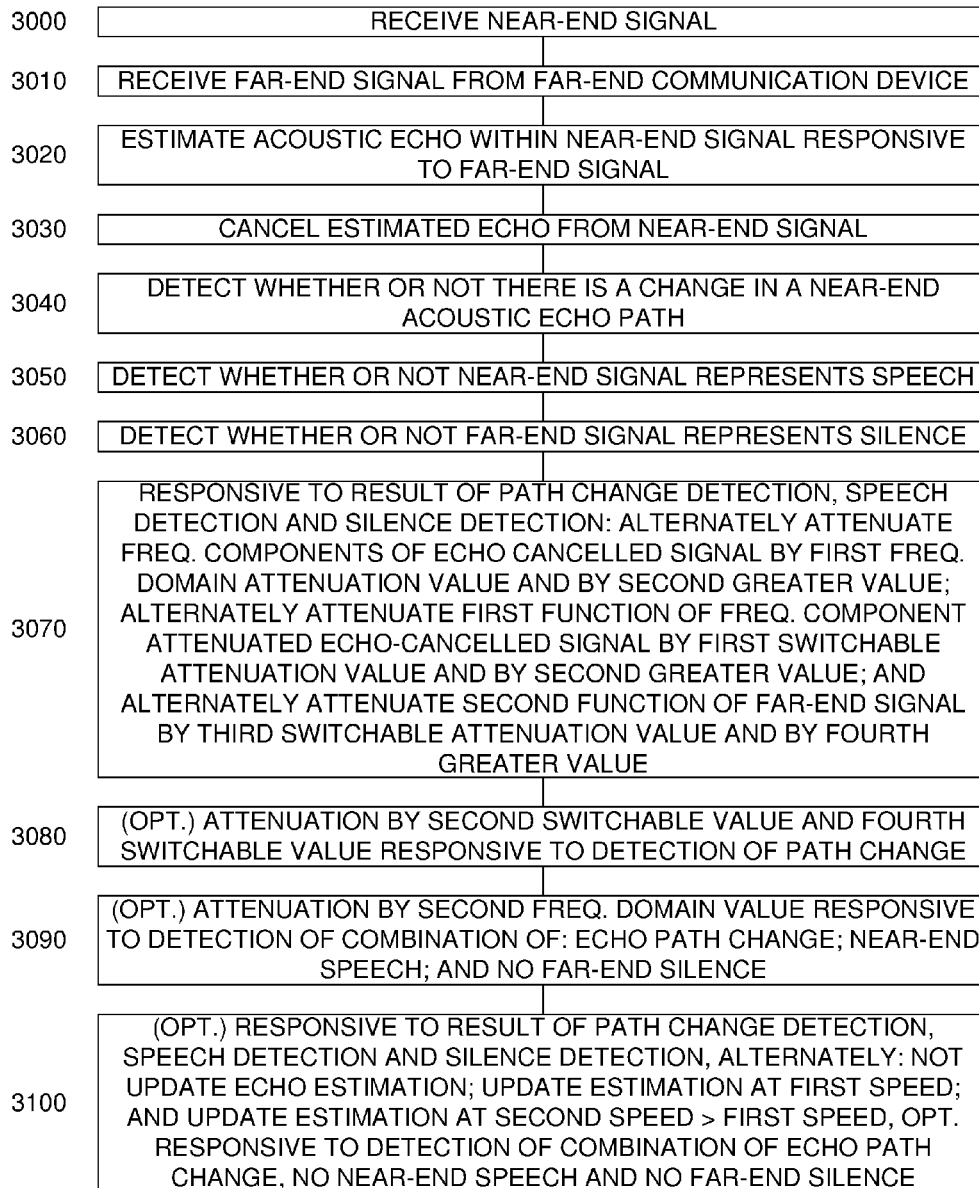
3000 RECEIVE NEAR-END SIGNAL

3010 RECEIVE FAR-END SIGNAL FROM FAR-END COMMUNICATION DEVICE

3020 ESTIMATE ACOUSTIC ECHO WITHIN NEAR-END SIGNAL RESPONSIVE TO FAR-END SIGNAL

3030 CANCEL ESTIMATED ECHO FROM NEAR-END SIGNAL

3040 DETECT WHETHER OR NOT THERE IS A CHANGE IN A NEAR-END ACOUSTIC ECHO PATH

3050 DETECT WHETHER OR NOT NEAR-END SIGNAL REPRESENTS SPEECH

3060 DETECT WHETHER OR NOT FAR-END SIGNAL REPRESENTS SILENCE

3070 RESPONSIVE TO RESULT OF PATH CHANGE DETECTION, SPEECH DETECTION AND SILENCE DETECTION: ALTERNATELY ATTENUATE FREQ. COMPONENTS OF ECHO CANCELLED SIGNAL BY FIRST FREQ. DOMAIN ATTENUATION VALUE AND BY SECOND GREATER VALUE; ALTERNATELY ATTENUATE FIRST FUNCTION OF FREQ. COMPONENT ATTENUATED ECHO-CANCELLED SIGNAL BY FIRST SWITCHABLE ATTENUATION VALUE AND BY SECOND GREATER VALUE; AND ALTERNATELY ATTENUATE SECOND FUNCTION OF FAR-END SIGNAL BY THIRD SWITCHABLE ATTENUATION VALUE AND BY FOURTH GREATER VALUE

3080 (OPT.) ATTENUATION BY SECOND SWITCHABLE VALUE AND FOURTH SWITCHABLE VALUE RESPONSIVE TO DETECTION OF PATH CHANGE

3090 (OPT.) ATTENUATION BY SECOND FREQ. DOMAIN VALUE RESPONSIVE TO DETECTION OF COMBINATION OF: ECHO PATH CHANGE; NEAR-END SPEECH; AND NO FAR-END SILENCE

3100 (OPT.) RESPONSIVE TO RESULT OF PATH CHANGE DETECTION, SPEECH DETECTION AND SILENCE DETECTION, ALTERNATELY: NOT UPDATE ECHO ESTIMATION; UPDATE ESTIMATION AT FIRST SPEED; AND UPDATE ESTIMATION AT SECOND SPEED > FIRST SPEED, OPT. RESPONSIVE TO DETECTION OF COMBINATION OF ECHO PATH CHANGE, NO NEAR-END SPEECH AND NO FAR-END SILENCE